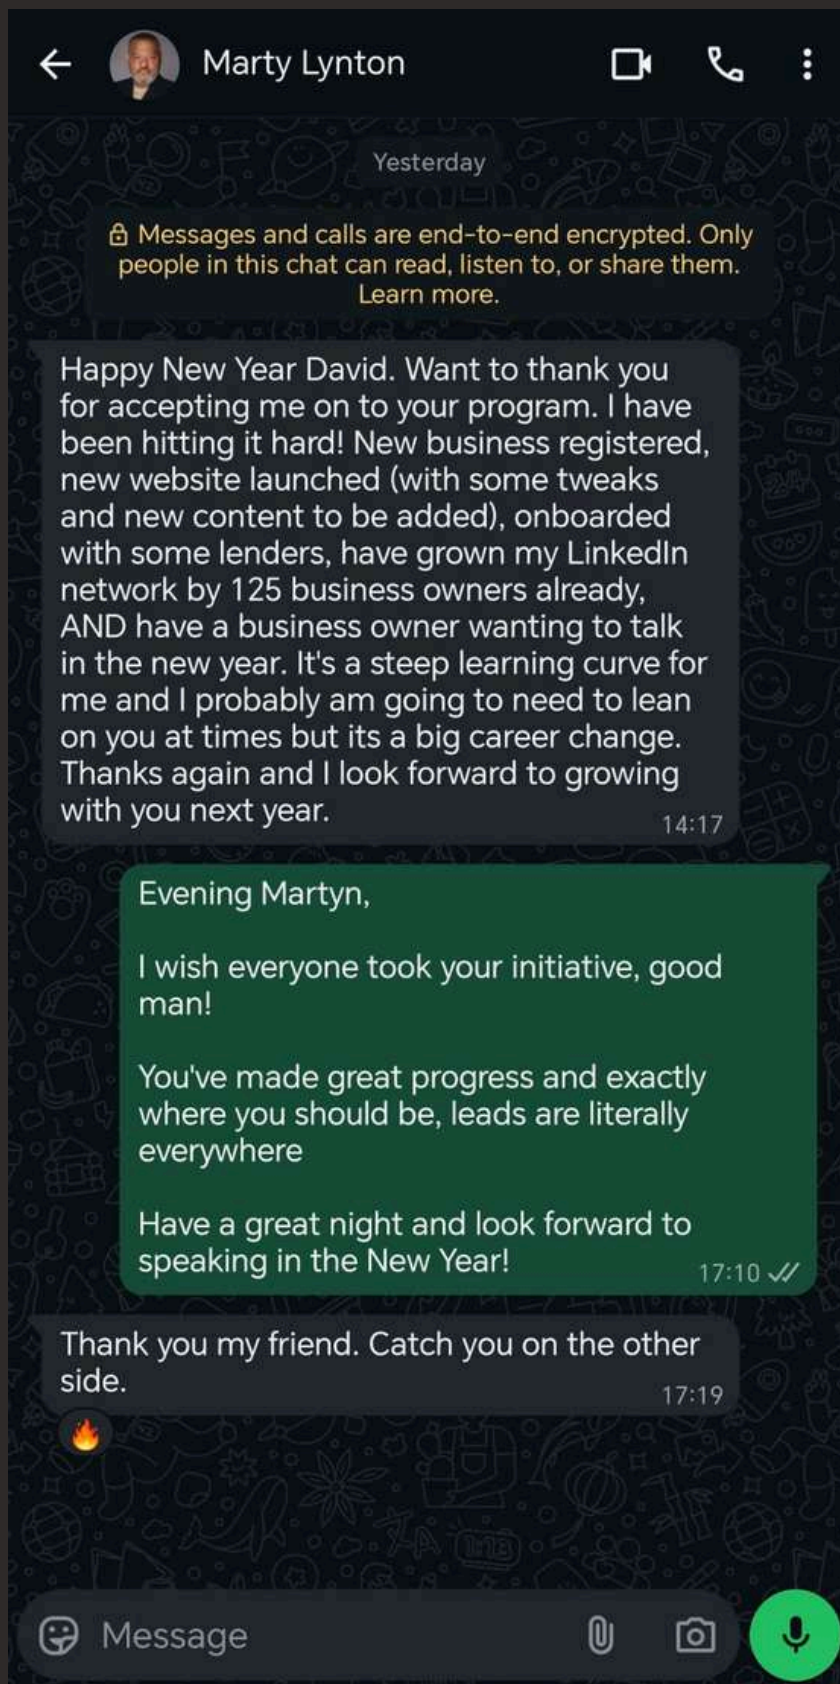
Marty Lynton

Yesterday

Messages and calls are end-to-end encrypted. Only people in this chat can read, listen to, or share them. Learn more.

Happy New Year David. Want to thank you for accepting me on to your program. I have been hitting it hard! New business registered, new website launched (with some tweaks and new content to be added), onboarded with some lenders, have grown my LinkedIn network by 125 business owners already, AND have a business owner wanting to talk in the new year. It's a steep learning curve for me and I probably am going to need to lean on you at times but its a big career change. Thanks again and I look forward to growing with you next year.
14:17

Evening Martyn,

I wish everyone took your initiative, good man!

You've made great progress and exactly where you should be, leads are literally everywhere

Have a great night and look forward to speaking in the New Year!
17:10

Thank you my friend. Catch you on the other side.
17:19

🔥

Message